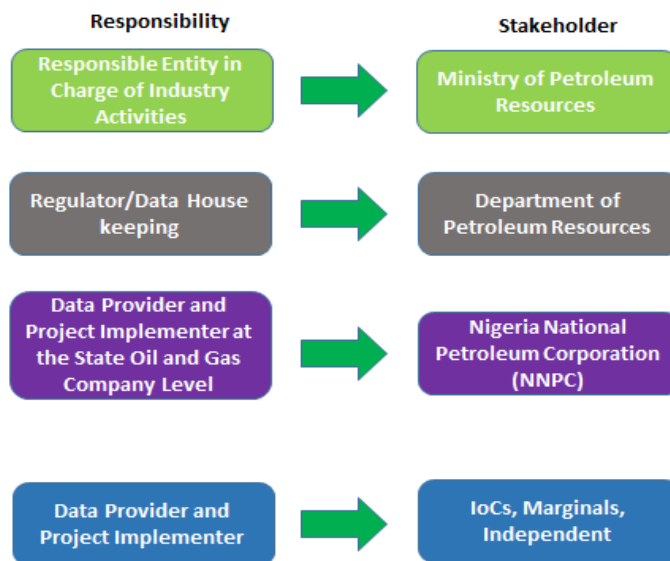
| Responsibility | Stakeholder |
|---|---|
| Responsible Entity in Charge of Industry Activities | Ministry of Petroleum Resources |
| Regulator/Data House keeping | Department of Petroleum Resources |
| Data Provider and Project Implementer at the State Oil and Gas Company Level | Nigeria National Petroleum Corporation (NNPC) |
| Data Provider and Project Implementer | IoCs, Marginals, Independent |